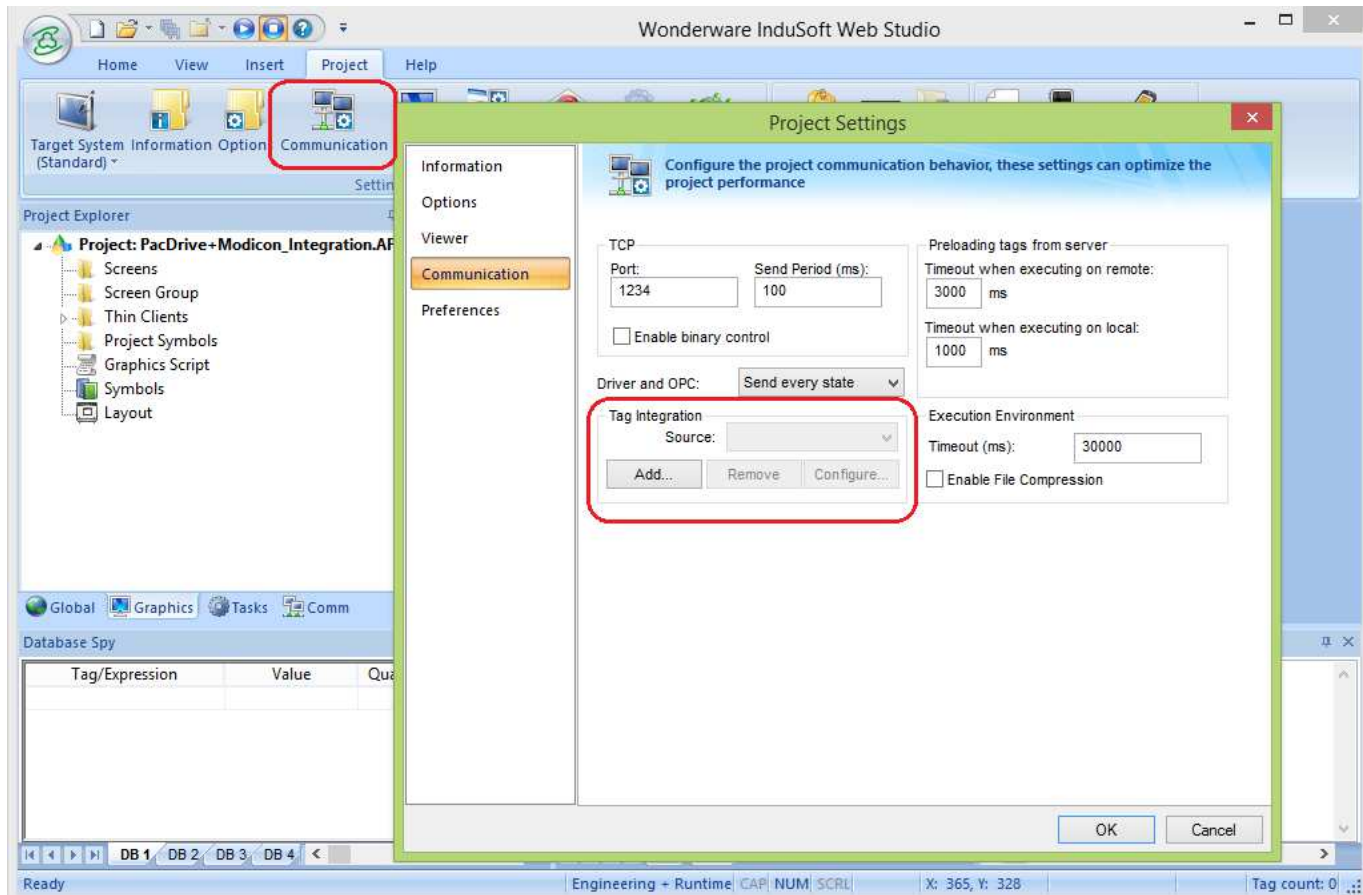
Wonderware InduSoft Web Studio

Home View Insert Project Help

Target System (Standard) Information Option Communication

Settin

Project Explorer

Project: PacDrive+Modicon_Integration.AP
Screens
Screen Group
Thin Clients
Project Symbols
Graphics Script
Symbols
Layout

Global Graphics Tasks Comm

Database Spy

| Tag/Expression | Value | Qua |
|---|---|---|

DB 1 DB 2 DB 3 DB 4

Ready

Engineering + Runtime CAP NUM SCRL X: 365, Y: 328 Tag count: 0

Project Settings

Information
Options
Viewer
Communication
Preferences

Configure the project communication behavior, these settings can optimize the project performance

TCP
Port:
1234
Send Period (ms):
100
Enable binary control

Preloading tags from server
Timeout when executing on remote:
3000 ms
Timeout when executing on local:
1000 ms

Driver and OPC: Send every state

Tag Integration
Source:
Add... Remove Configure...

Execution Environment
Timeout (ms): 30000
Enable File Compression

OK Cancel